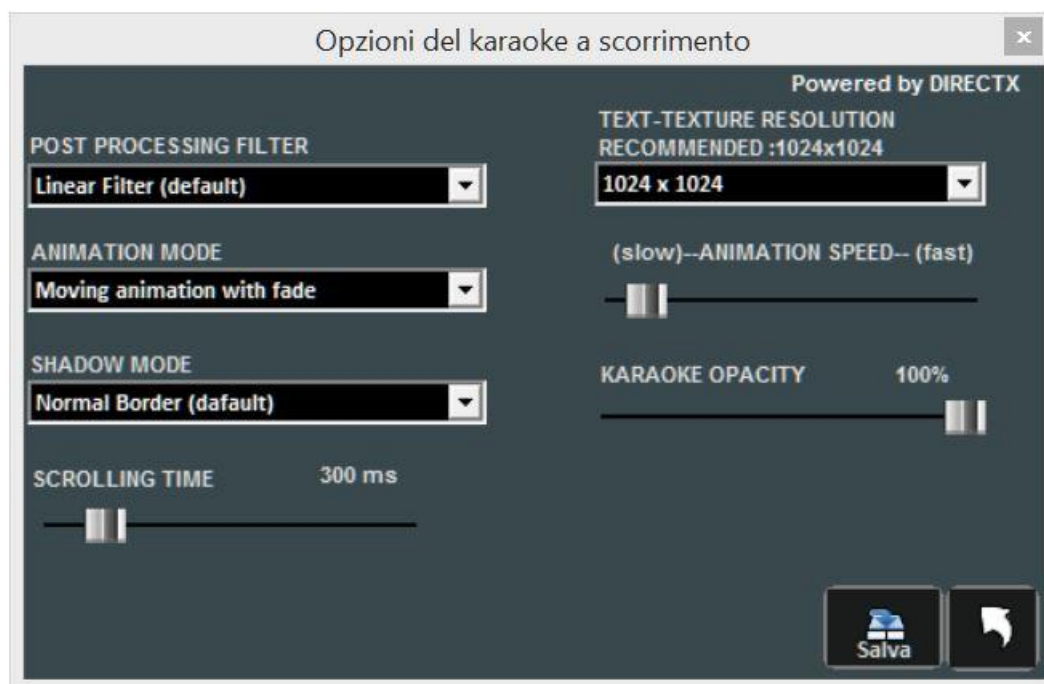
Opzioni del karaoke a scorrimento

×

Powered by DIRECTX

POST PROCESSING FILTER

Linear Filter (default)

TEXT-TEXTURE RESOLUTION
RECOMMENDED :1024x1024

1024 x 1024

ANIMATION MODE

Moving animation with fade

(slow)--ANIMATION SPEED-- (fast)

SHADOW MODE

Normal Border (dafault)

KARAOKE OPACITY 100%

SCROLLING TIME 300 ms

Salva